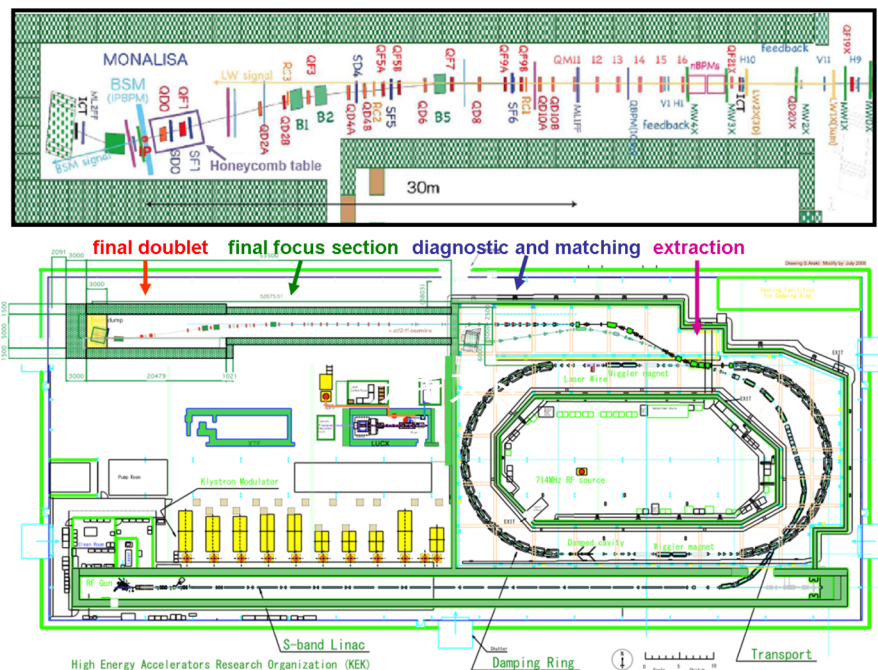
MONALISA

BSM (IPBPM)

ICT

MLFFF

BSM signal

IP

QD0

QF1

SD0

SF1

Honeycomb table

LW signal

QD2A

RC3

QD2B

QF3

B1

B2

SD4

QD4A

QF5A

RC2

QD4B

QF5B

SF5

QD6

B5

QF7

QD8

SF6

QF9A

RC1

QF9B

QD10A

QD10B

QM11

MLIFF

12

QBPM(ICT)

13

14

15

16

V1 H1

feedback

MW4X

nBPMs

QF21X

MW3X

ICT

H10

LW1X(3D)

feedback

QD20X

V11

LW1X(sum)

MW1X

H9

QF19X

MW0X

30m

final doublet

final focus section

diagnostic and matching

extraction

Drawing S.Araki Modify by: July 2008

Dump

Laser Wire

Wiggler magnet

714MHz RF source

Klystron Modulator

Pump Room

LUCX

Damped cavity

Wiggler magnet

EXIT

EXIT

EXIT

EXIT

RF Gun

S-band Linac

Damping Ring

Transport

High Energy Accelerators Research Organization (KEK)